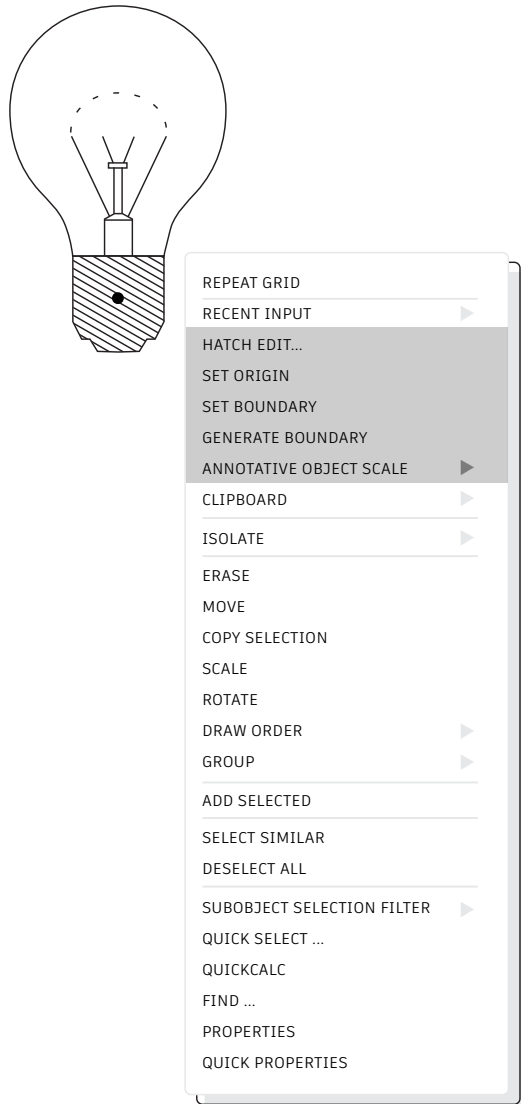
REPEAT GRID
RECENT INPUT
HATCH EDIT...
SET ORIGIN
SET BOUNDARY
GENERATE BOUNDARY
ANNOTATIVE OBJECT SCALE
CLIPBOARD
ISOLATE
ERASE
MOVE
COPY SELECTION
SCALE
ROTATE
DRAW ORDER
GROUP
ADD SELECTED
SELECT SIMILAR
DESELECT ALL
SUBOBJECT SELECTION FILTER
QUICK SELECT ...
QUICKCALC
FIND ...
PROPERTIES
QUICK PROPERTIES